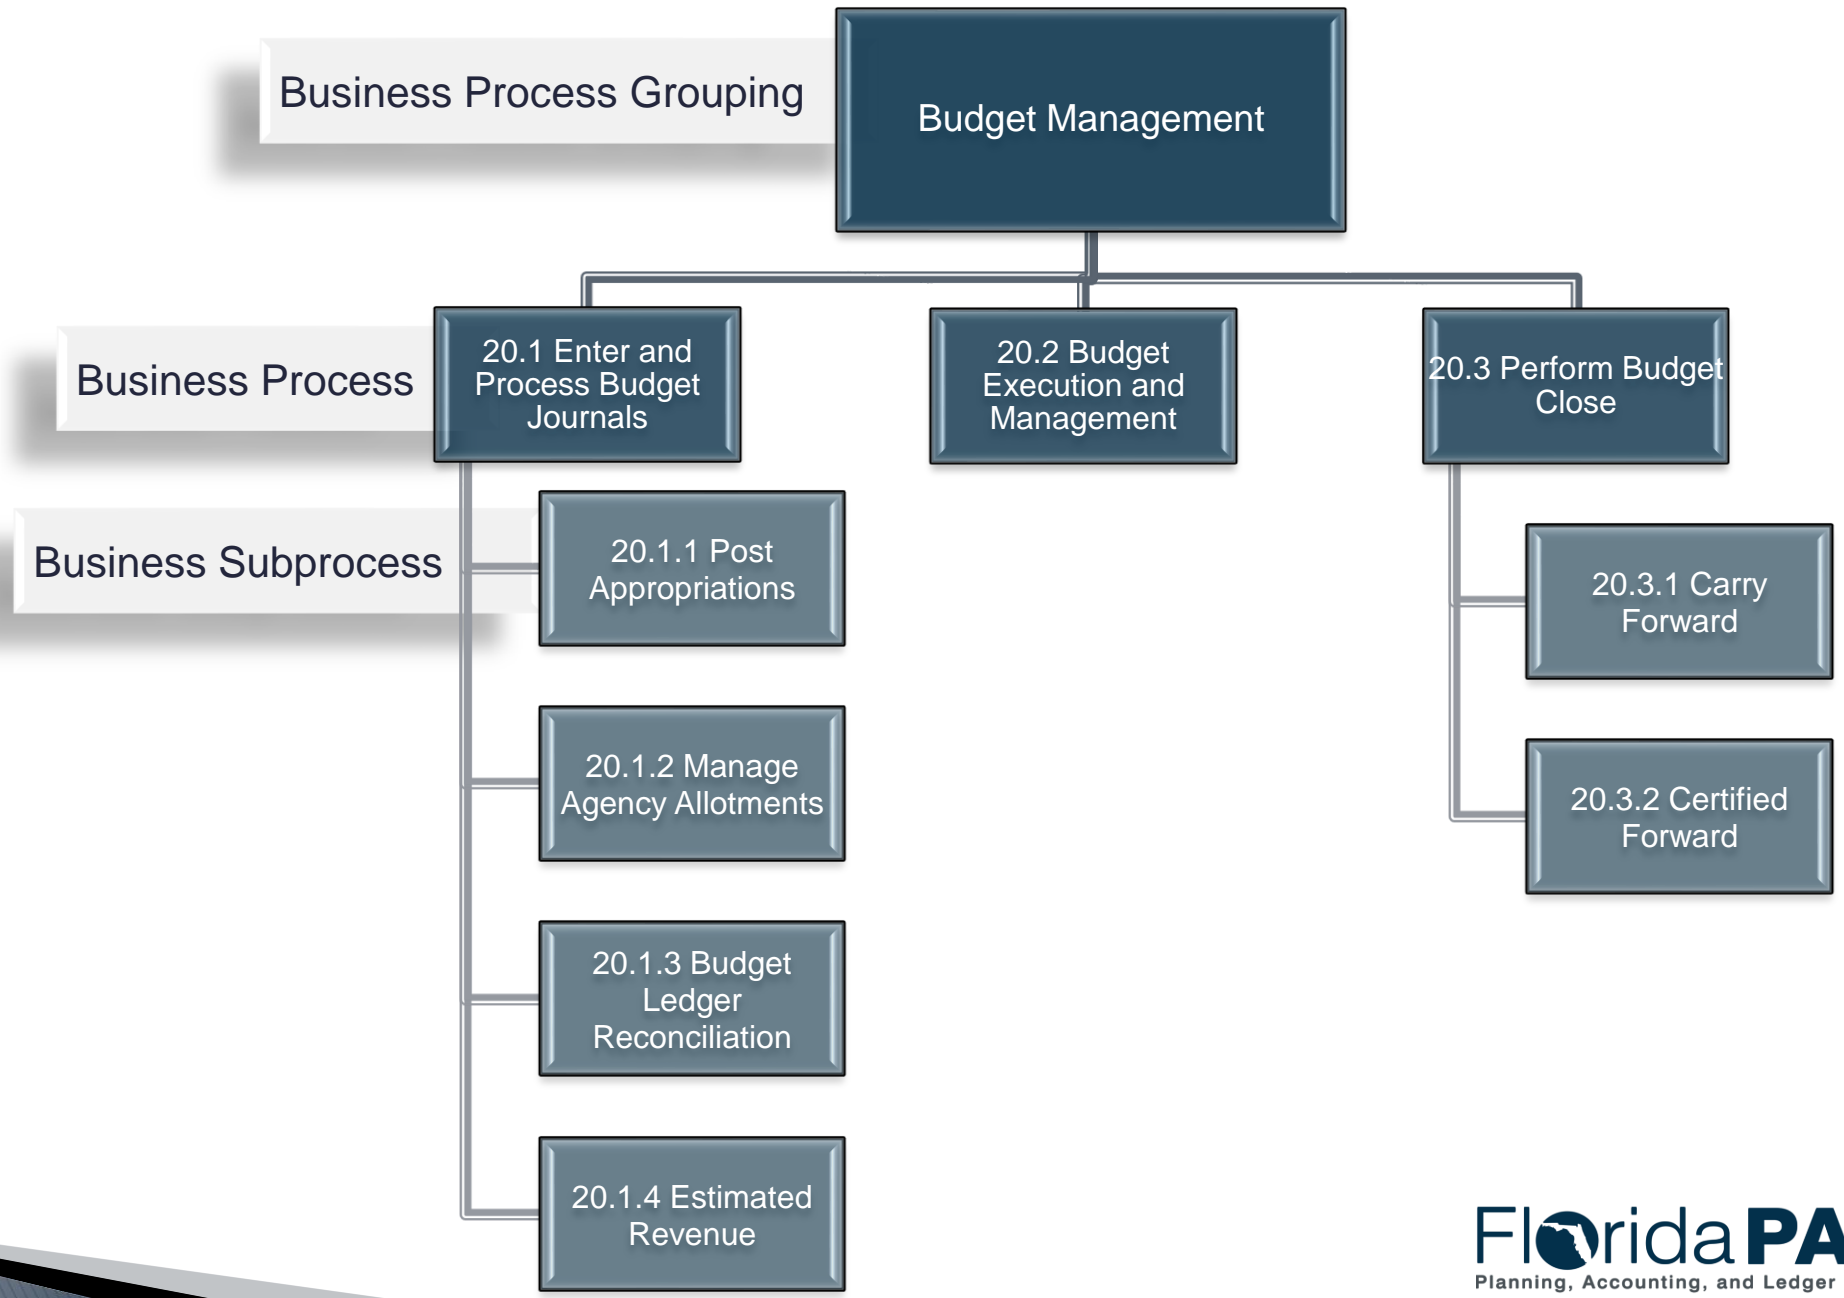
Business Process Grouping

Budget Management

Business Process

20.1 Enter and Process Budget Journals

20.2 Budget Execution and Management

20.3 Perform Budget Close

Business Subprocess

20.1.1 Post Appropriations

20.1.2 Manage Agency Allotments

20.1.3 Budget Ledger Reconciliation

20.1.4 Estimated Revenue

20.3.1 Carry Forward

20.3.2 Certified Forward

FloridaPA
Planning, Accounting, and Ledger